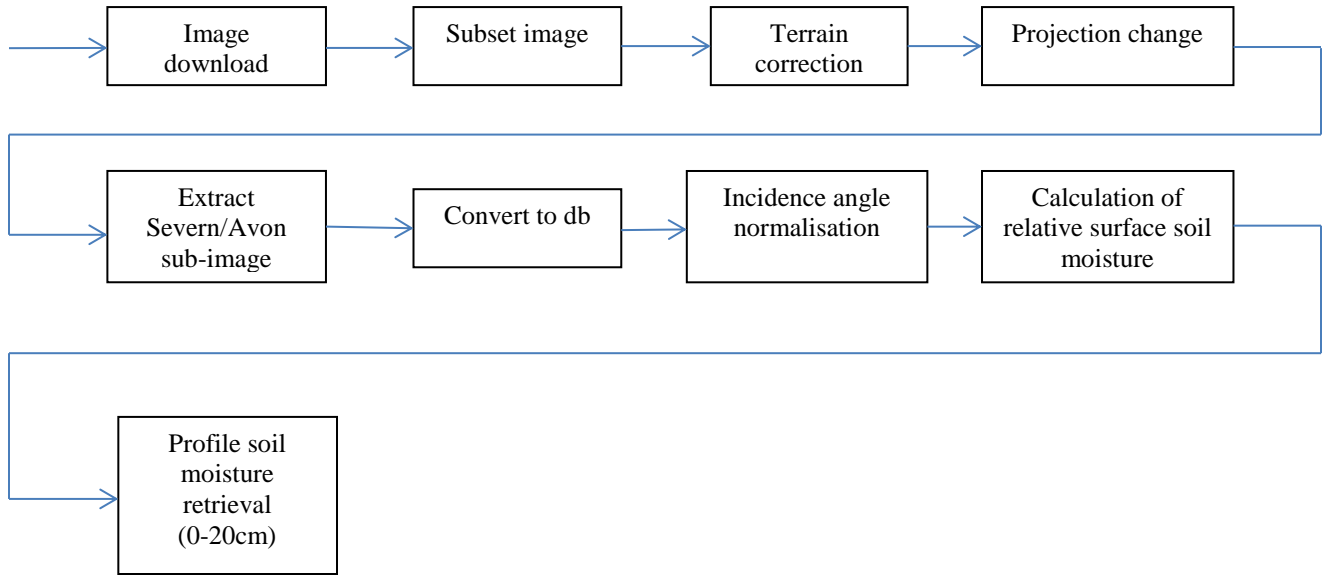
Image download

Subset image

Terrain correction

Projection change

Extract Severn/Avon sub-image

Convert to db

Incidence angle normalisation

Calculation of relative surface soil moisture

Profile soil moisture retrieval (0-20cm)